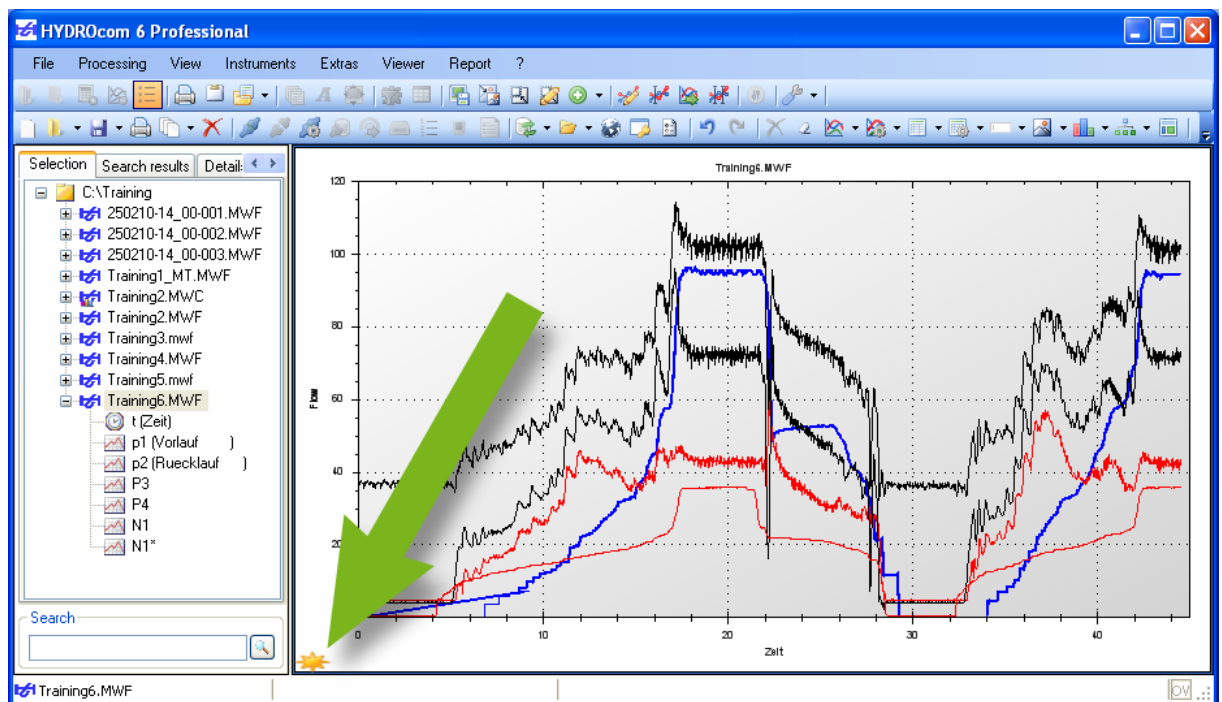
HYDROcom 6 Professional

File Processing View Instruments Extras Viewer Report ?

Selection Search results Detail

C:\Training
250210-14_00-001.MWF
250210-14_00-002.MWF
250210-14_00-003.MWF
Training1_MT.MWF
Training2.MWC
Training2.MWF
Training3.mwf
Training4.MWF
Training5.mwf
Training6.MWF
t (Zeit)
p1 (Vorlauf )
p2 (Ruecklauf )
P3
P4
N1
N1*

Search

Training6.MWF

120
100
80
60
40
20
0
10
20
30
40

Flow

Zeit

Training6.MWF

OV